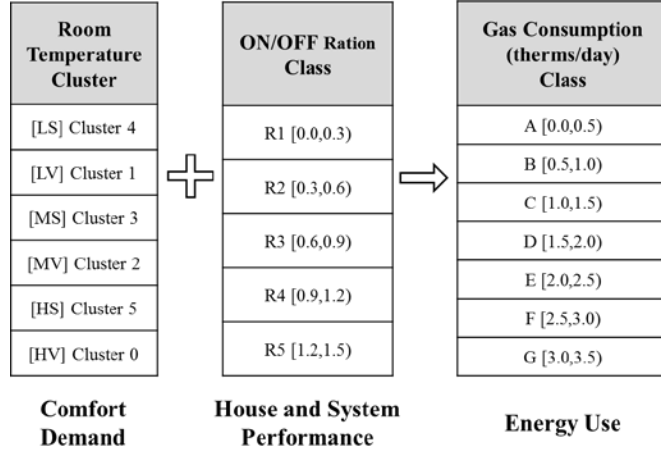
Room Temperature Cluster

[LS] Cluster 4

[LV] Cluster 1

[MS] Cluster 3

[MV] Cluster 2

[HS] Cluster 5

[HV] Cluster 0

ON/OFF Ration Class

R1 [0.0,0.3)

R2 [0.3,0.6)

R3 [0.6,0.9)

R4 [0.9,1.2)

R5 [1.2,1.5)

Gas Consumption (therms/day) Class

A [0.0,0.5)

B [0.5,1.0)

C [1.0,1.5)

D [1.5,2.0)

E [2.0,2.5)

F [2.5,3.0)

G [3.0,3.5)

Comfort Demand

House and System Performance

Energy Use